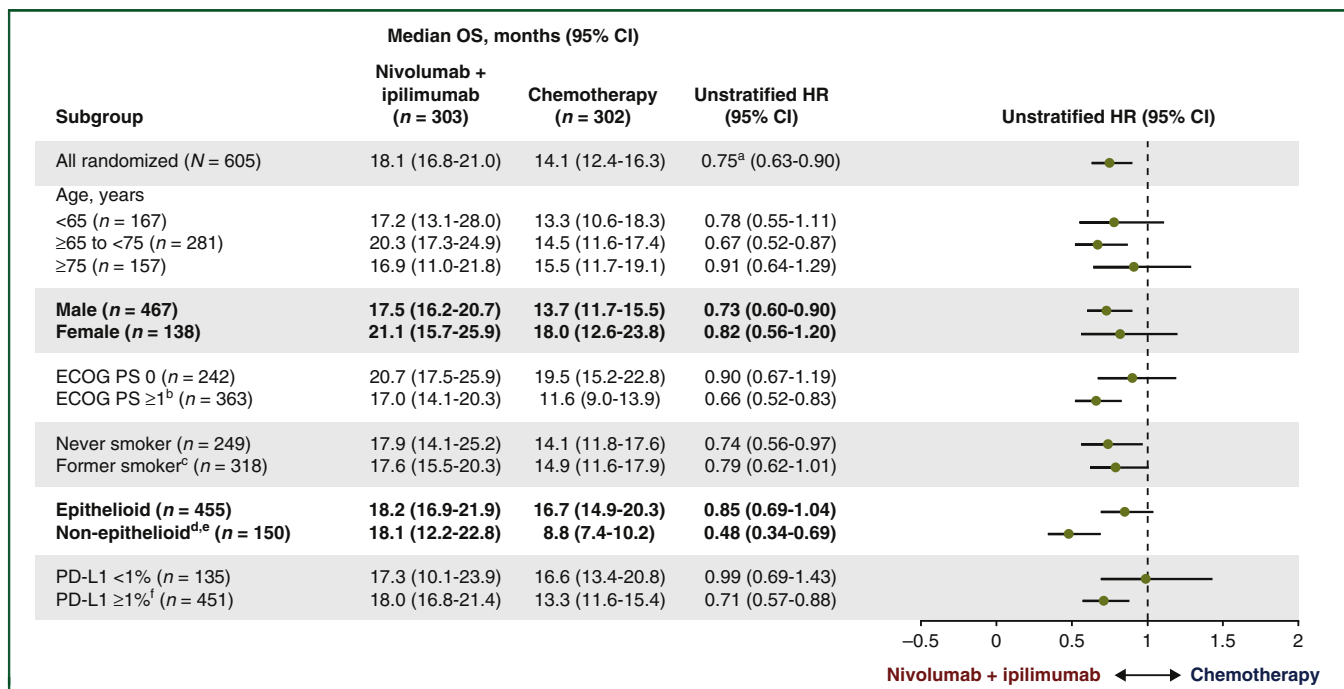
Median OS, months (95% CI)

| Subgroup | Nivolumab + ipilimumab ($n$ = 303) | Chemotherapy ($n$ = 302) | Unstratified HR (95% CI) |
|---|---|---|---|
| All randomized ($N$ = 605) | 18.1 (16.8-21.0) | 14.1 (12.4-16.3) | 0.75$^a$ (0.63-0.90) |
| Age, years | | | |
| <65 ($n$ = 167) | 17.2 (13.1-28.0) | 13.3 (10.6-18.3) | 0.78 (0.55-1.11) |
| ≥65 to <75 ($n$ = 281) | 20.3 (17.3-24.9) | 14.5 (11.6-17.4) | 0.67 (0.52-0.87) |
| ≥75 ($n$ = 157) | 16.9 (11.0-21.8) | 15.5 (11.7-19.1) | 0.91 (0.64-1.29) |
| **Male ($n$ = 467)** | **17.5 (16.2-20.7)** | **13.7 (11.7-15.5)** | **0.73 (0.60-0.90)** |
| **Female ($n$ = 138)** | **21.1 (15.7-25.9)** | **18.0 (12.6-23.8)** | **0.82 (0.56-1.20)** |
| ECOG PS 0 ($n$ = 242) | 20.7 (17.5-25.9) | 19.5 (15.2-22.8) | 0.90 (0.67-1.19) |
| ECOG PS ≥1$^b$ ($n$ = 363) | 17.0 (14.1-20.3) | 11.6 (9.0-13.9) | 0.66 (0.52-0.83) |
| Never smoker ($n$ = 249) | 17.9 (14.1-25.2) | 14.1 (11.8-17.6) | 0.74 (0.56-0.97) |
| Former smoker$^c$ ($n$ = 318) | 17.6 (15.5-20.3) | 14.9 (11.6-17.9) | 0.79 (0.62-1.01) |
| **Epithelioid ($n$ = 455)** | **18.2 (16.9-21.9)** | **16.7 (14.9-20.3)** | **0.85 (0.69-1.04)** |
| **Non-epithelioid$^{d,e}$ ($n$ = 150)** | **18.1 (12.2-22.8)** | **8.8 (7.4-10.2)** | **0.48 (0.34-0.69)** |
| PD-L1 <1% ($n$ = 135) | 17.3 (10.1-23.9) | 16.6 (13.4-20.8) | 0.99 (0.69-1.43) |
| PD-L1 ≥1%$^f$ ($n$ = 451) | 18.0 (16.8-21.4) | 13.3 (11.6-15.4) | 0.71 (0.57-0.88) |

Unstratified HR (95% CI)

–0.5 0 0.5 1 1.5 2

Nivolumab + ipilimumab ⟷ Chemotherapy